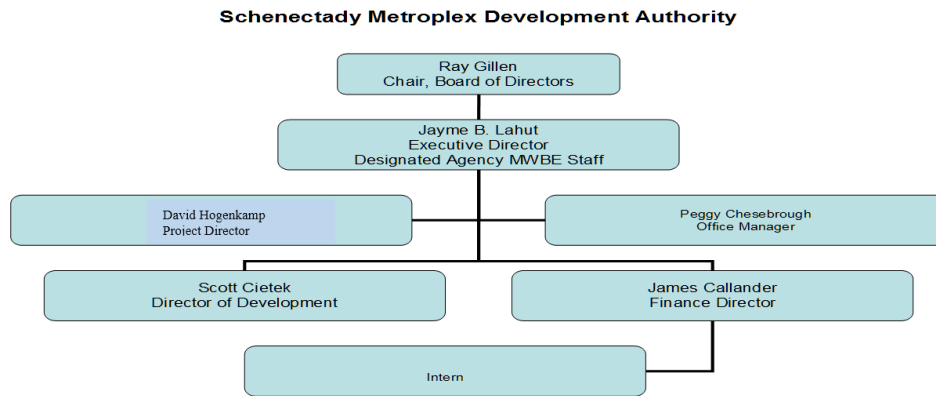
Schenectady Metroplex Development Authority

Ray Gillen
Chair, Board of Directors

Jayme B. Lahut
Executive Director
Designated Agency MWBE Staff

David Hogenkamp
Project Director

Peggy Chesebrough
Office Manager

Scott Cietek
Director of Development

James Callander
Finance Director

Intern